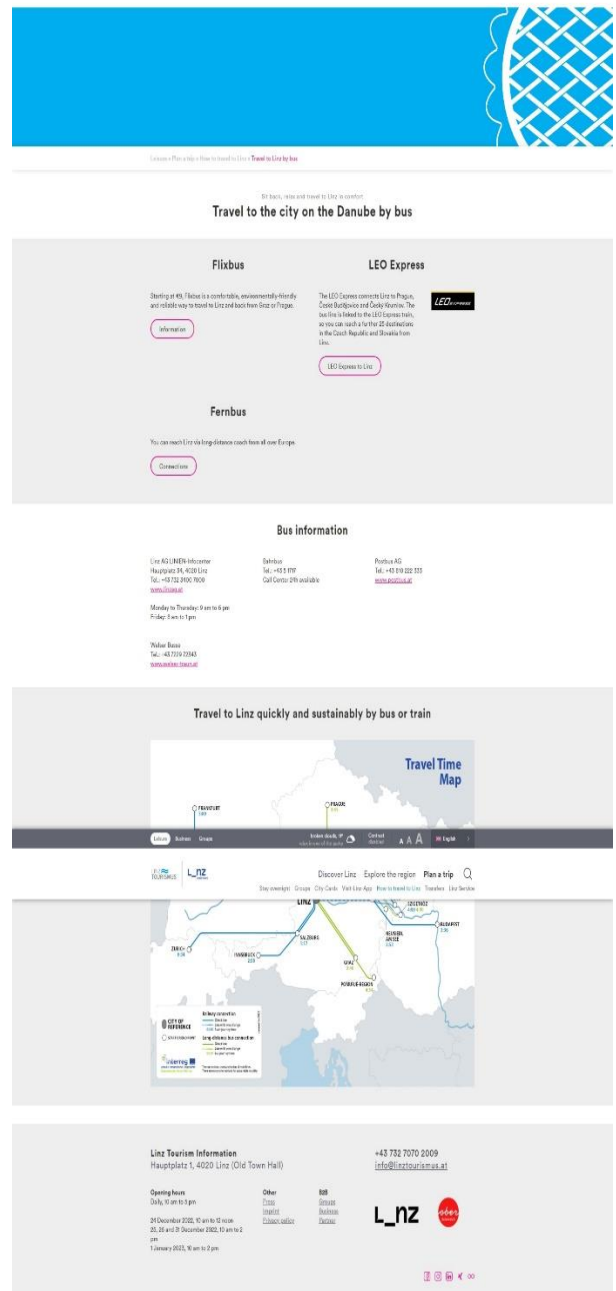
Leisure > Plan a trip > How to travel to Linz > Travel to Linz by bus

Sit back, relax and travel to Linz in comfort

Travel to the city on the Danube by bus

Flixbus

Starting at €9, Flixbus is a comfortable, environmentally-friendly and reliable way to travel to Linz and back from Graz or Prague.

Information

LEO Express

The LEO Express connects Linz to Prague, České Budějovice and Český Krumlov. The bus line is linked to the LEO Express train, so you can reach a further 25 destinations in the Czech Republic and Slovakia from Linz.

LEO Express to Linz

LEO EXPRESS

Fernbus

You can reach Linz via long-distance coach from all over Europe.

Connections

Bus information

Linz AG LINIEN-Infocenter
Hauptplatz 34, 4020 Linz
Tel.: +43 732 3400 7000
www.linzag.at

Monday to Thursday: 9 am to 6 pm
Friday: 8 am to 1 pm

Weber Busse
Tel.: +43 7229 72343
www.weber-touri.at

Bahnbus
Tel.: +43 5 1717
Call Center 24h available

Postbus AG
Tel.: +43 810 222 333
www.postbus.at

Travel to Linz quickly and sustainably by bus or train

Travel Time Map

FRANKFURT
PRAGUE

Leisure Business Groups

broken clouds, 9° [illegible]

Contrast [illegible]

A A A

English

LINZ TOURISMUS

L_nz

Discover Linz Explore the region Plan a trip

Stay overnight Groups City Cards Visit Linz App How to travel to Linz Transfers Linz Service

LINZ
ZURICH
SALZBURG
INNSBRUCK
GRAZ
BUDAPEST
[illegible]
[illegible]

CITY OF REFERENCE
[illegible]
Railway connection
Long-distance bus connection
Interreg

Linz Tourism Information
Hauptplatz 1, 4020 Linz (Old Town Hall)

+43 732 7070 2009
info@linztourismus.at

Opening hours
Daily, 10 am to 5 pm

24 December 2022, 10 am to 12 noon
25, 26 and 31 December 2022, 10 am to 2 pm
1 January 2023, 10 am to 2 pm

Other
Press
Imprint
Privacy policy

B2B
Groups
Business
Partner

L_nz